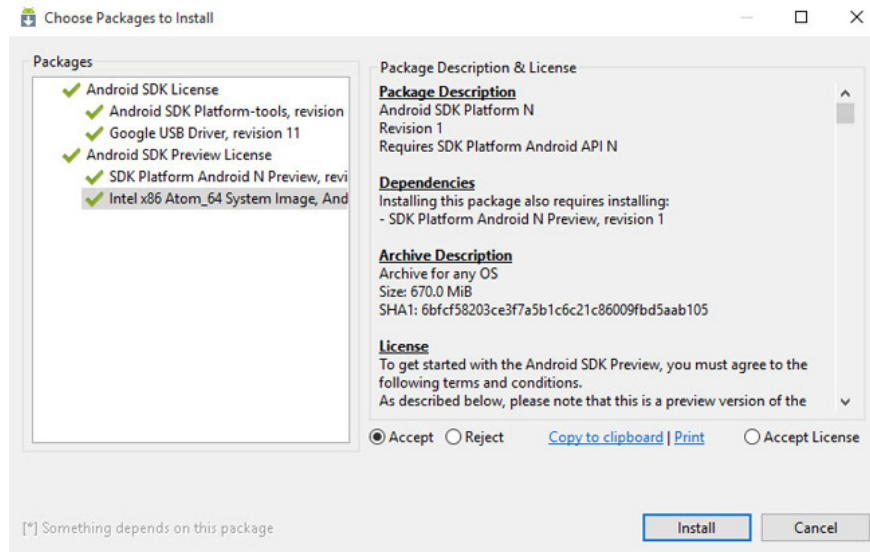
Choose Packages to Install

Packages

Android SDK License
Android SDK Platform-tools, revision
Google USB Driver, revision 11
Android SDK Preview License
SDK Platform Android N Preview, revi
Intel x86 Atom_64 System Image, And

Package Description & License

Package Description
Android SDK Platform N
Revision 1
Requires SDK Platform Android API N

Dependencies
Installing this package also requires installing:
- SDK Platform Android N Preview, revision 1

Archive Description
Archive for any OS
Size: 670.0 MiB
SHA1: 6bfcf58203ce3f7a5b1c6c21c86009fbd5aab105

License
To get started with the Android SDK Preview, you must agree to the following terms and conditions.
As described below, please note that this is a preview version of the

Accept Reject Copy to clipboard | Print Accept License

[*] Something depends on this package

Install Cancel